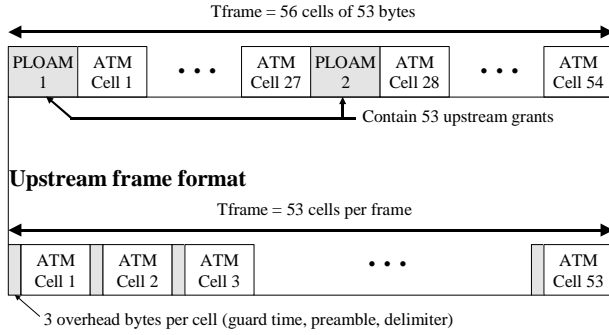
Tframe = 56 cells of 53 bytes

PLOAM 1 | ATM Cell 1 | • • • | ATM Cell 27 | PLOAM 2 | ATM Cell 28 | • • • | ATM Cell 54

Contain 53 upstream grants

Upstream frame format

Tframe = 53 cells per frame

ATM Cell 1 | ATM Cell 2 | ATM Cell 3 | • • • | ATM Cell 53

3 overhead bytes per cell (guard time, preamble, delimiter)